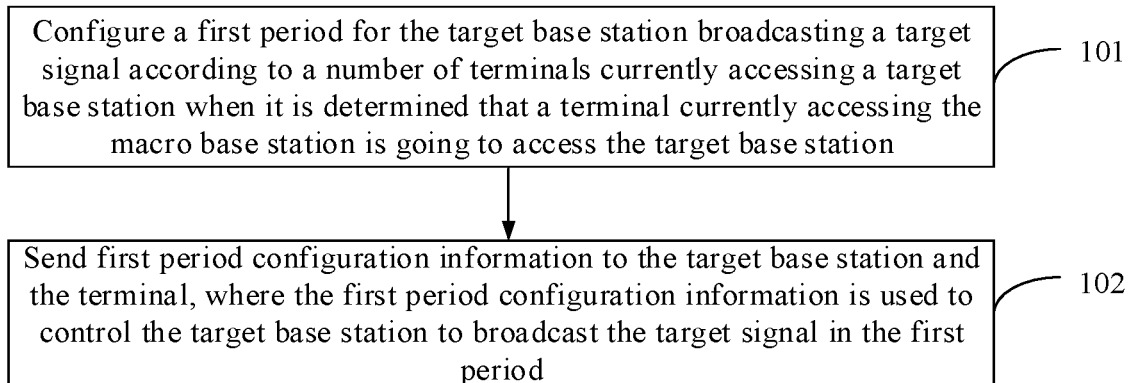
Configure a first period for the target base station broadcasting a target signal according to a number of terminals currently accessing a target base station when it is determined that a terminal currently accessing the macro base station is going to access the target base station

101

Send first period configuration information to the target base station and the terminal, where the first period configuration information is used to control the target base station to broadcast the target signal in the first period

102